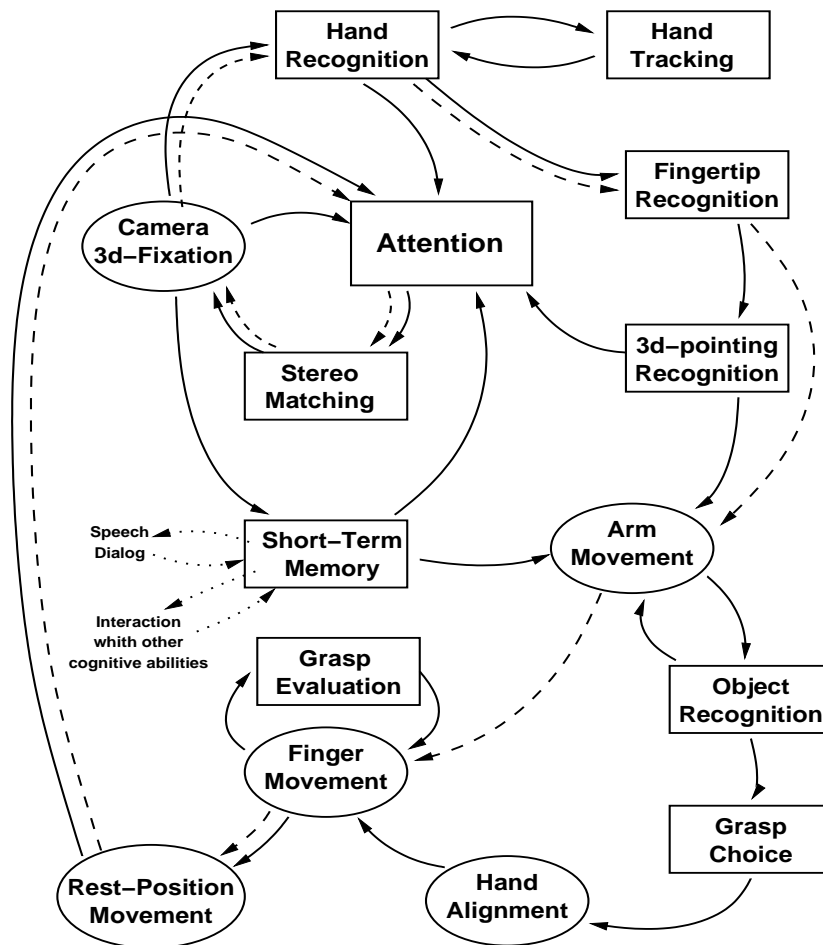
Hand Recognition

Hand Tracking

Fingertip Recognition

Camera 3d−Fixation

Attention

Stereo Matching

3d−pointing Recognition

Speech

Dialog

Short−Term Memory

Arm Movement

Interaction whith other cognitive abilities

Grasp Evaluation

Object Recognition

Finger Movement

Grasp Choice

Rest−Position Movement

Hand Alignment